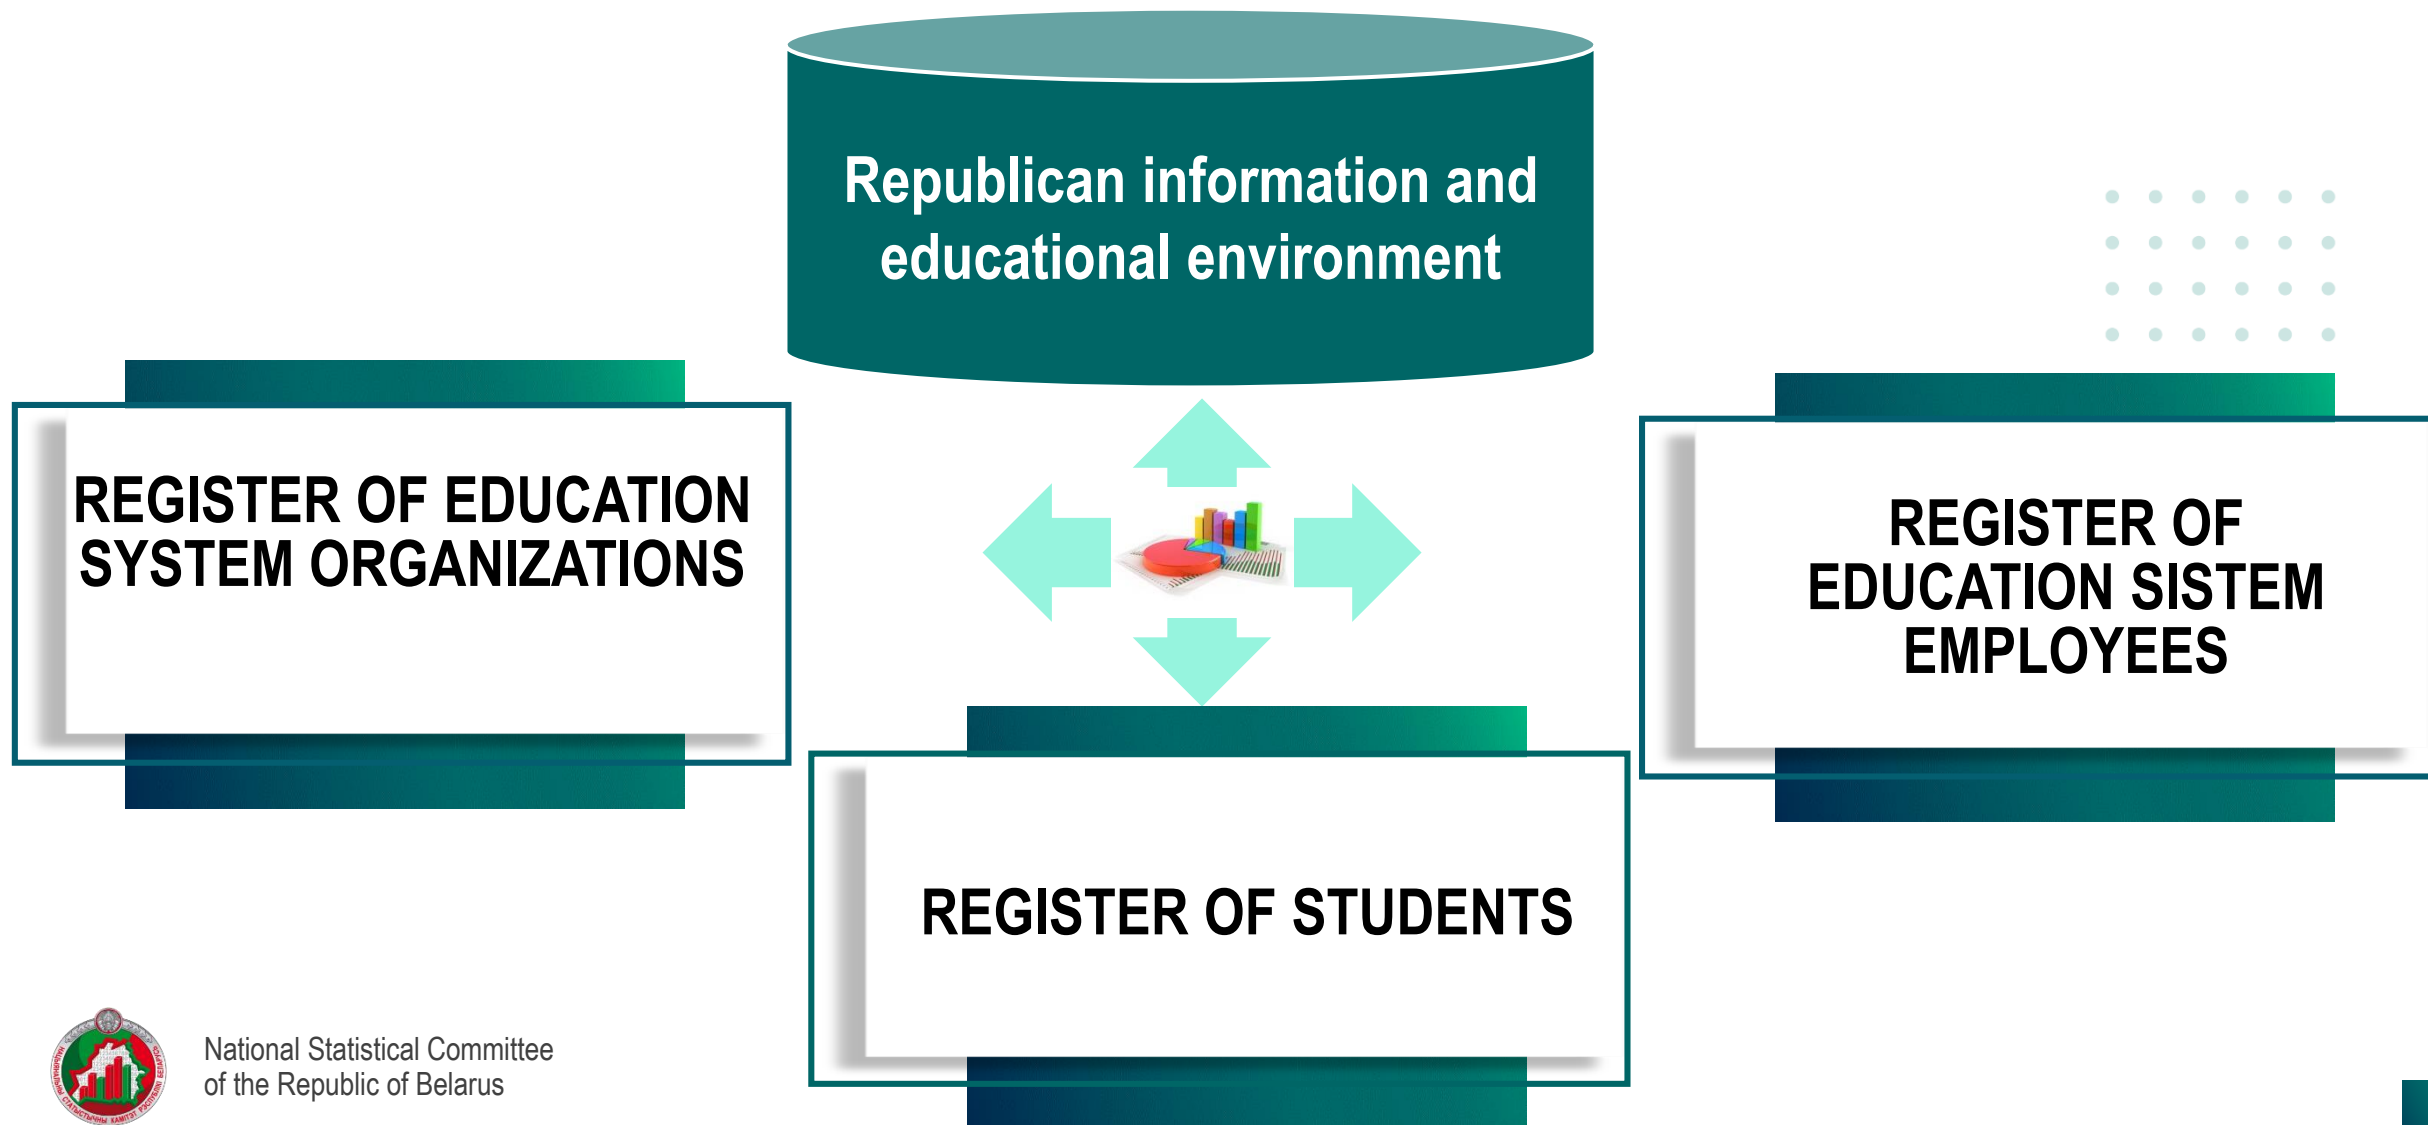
Republican information and educational environment

REGISTER OF EDUCATION SYSTEM ORGANIZATIONS

REGISTER OF EDUCATION SISTEM EMPLOYEES

REGISTER OF STUDENTS

National Statistical Committee of the Republic of Belarus